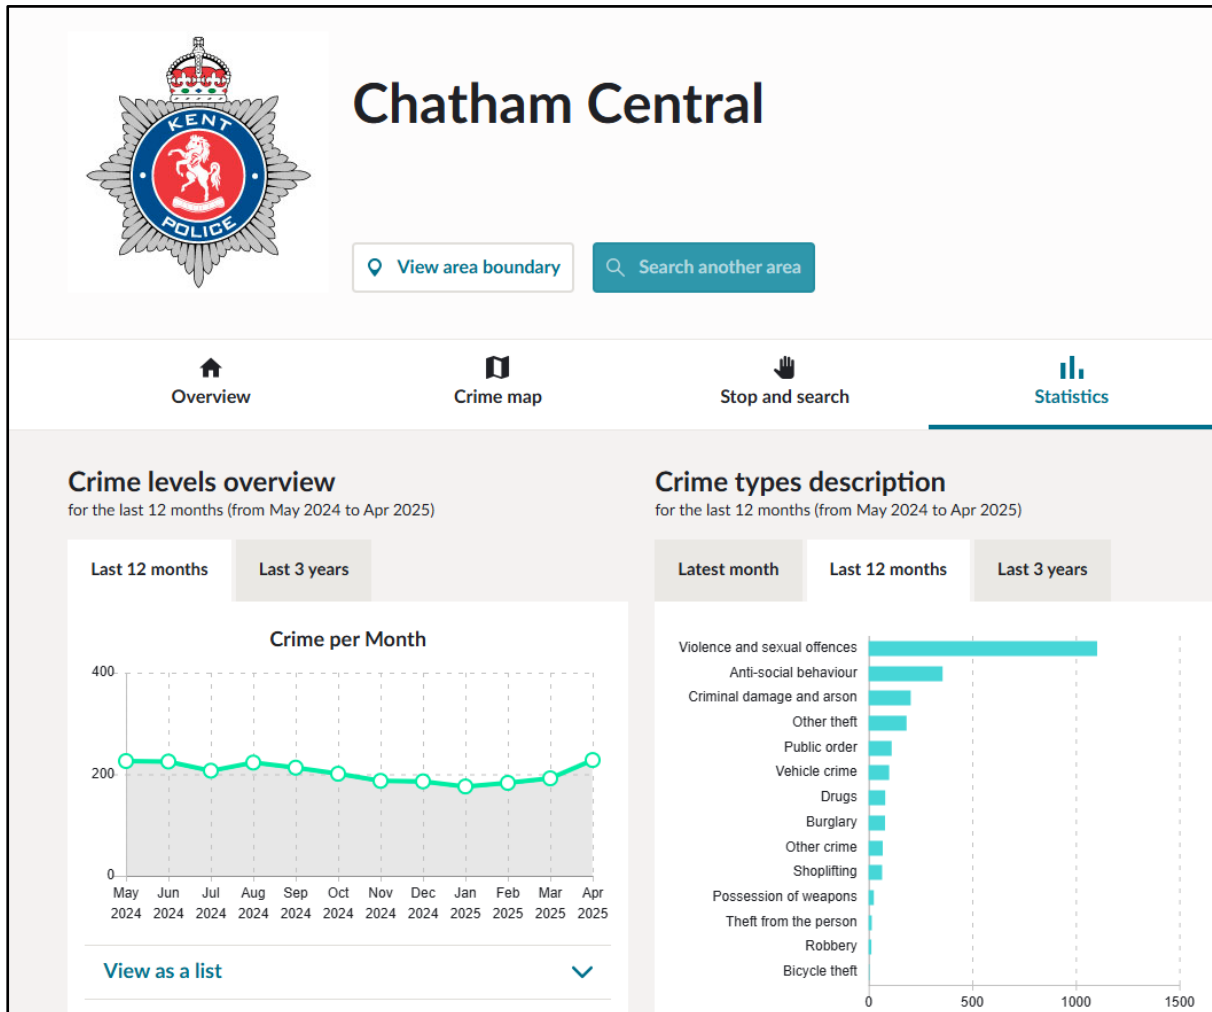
KENT POLICE

Chatham Central

View area boundary

Search another area

Overview

Crime map

Stop and search

Statistics

Crime levels overview
for the last 12 months (from May 2024 to Apr 2025)

Last 12 months

Last 3 years

Crime per Month

400

200

0

May 2024 Jun 2024 Jul 2024 Aug 2024 Sep 2024 Oct 2024 Nov 2024 Dec 2024 Jan 2025 Feb 2025 Mar 2025 Apr 2025

View as a list

Crime types description
for the last 12 months (from May 2024 to Apr 2025)

Latest month

Last 12 months

Last 3 years

Violence and sexual offences
Anti-social behaviour
Criminal damage and arson
Other theft
Public order
Vehicle crime
Drugs
Burglary
Other crime
Shoplifting
Possession of weapons
Theft from the person
Robbery
Bicycle theft

0 500 1000 1500